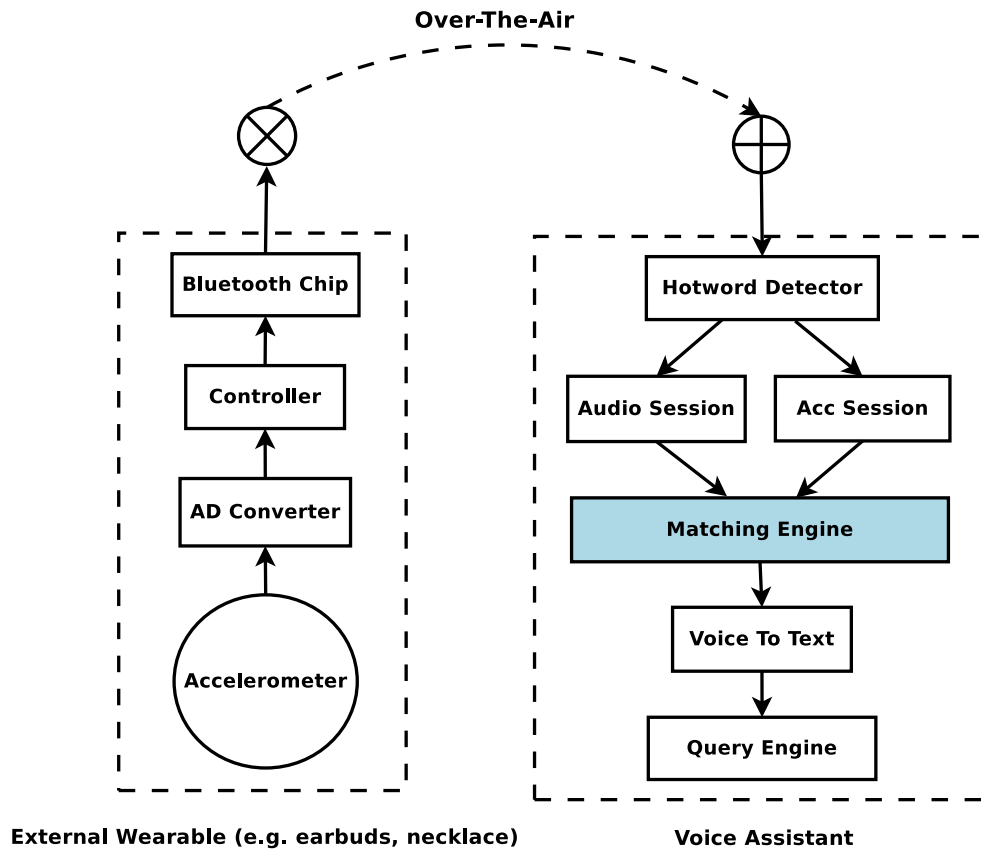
Over-The-Air

Bluetooth Chip

Controller

AD Converter

Accelerometer

Hotword Detector

Audio Session

Acc Session

Matching Engine

Voice To Text

Query Engine

External Wearable (e.g. earbuds, necklace)

Voice Assistant